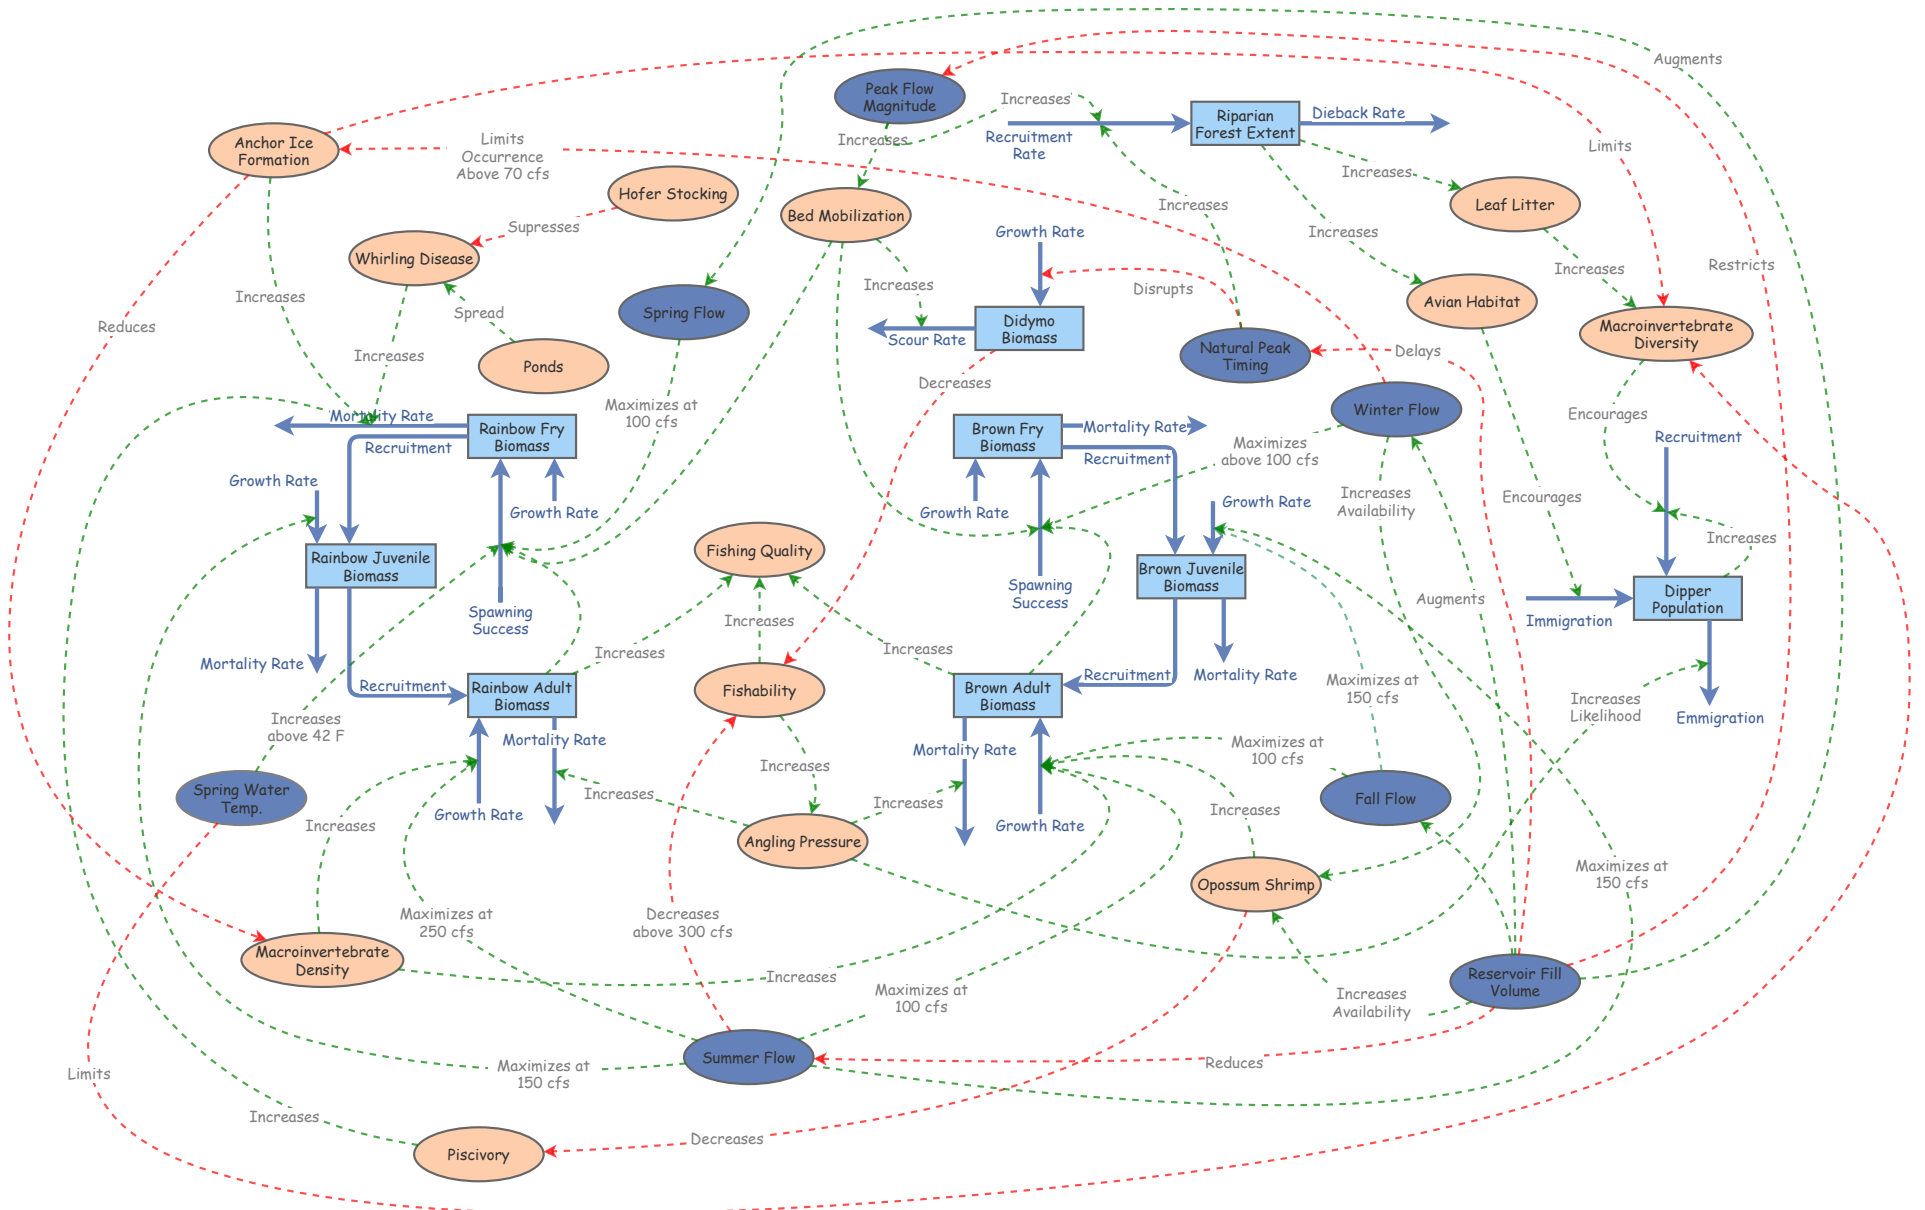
Augments
Peak Flow Magnitude
Increases
Riparian Forest Extent
Dieback Rate
Recruitment Rate
Limits
Anchor Ice Formation
Limits Occurrence Above 70 cfs
Increases
Hofer Stocking
Bed Mobilization
Increases
Increases
Leaf Litter
Restricts
Supresses
Whirling Disease
Growth Rate
Increases
Increases
Disrupts
Spring Flow
Increases
Avian Habitat
Didymo Biomass
Macroinvertebrate Diversity
Reduces
Increases
Spread
Ponds
Scour Rate
Natural Peak Timing
Delays
Increases
Decreases
Mortality Rate
Rainbow Fry Biomass
Maximizes at 100 cfs
Winter Flow
Encourages
Brown Fry Biomass
Mortality Rate
Recruitment
Recruitment
Maximizes above 100 cfs
Recruitment
Growth Rate
Increases Availability
Encourages
Growth Rate
Growth Rate
Growth Rate
Increases
Rainbow Juvenile Biomass
Fishing Quality
Spawning Success
Brown Juvenile Biomass
Spawning Success
Augments
Immigration
Dipper Population
Increases
Increases
Mortality Rate
Increases
Recruitment
Rainbow Adult Biomass
Fishability
Brown Adult Biomass
Recruitment
Mortality Rate
Maximizes at 150 cfs
Increases Likelihood
Emigration
Increases above 42 F
Mortality Rate
Mortality Rate
Maximizes at 100 cfs
Spring Water Temp.
Increases
Growth Rate
Increases
Increases
Growth Rate
Fall Flow
Angling Pressure
Increases
Opossum Shrimp
Maximizes at 250 cfs
Decreases above 300 cfs
Maximizes at 150 cfs
Macroinvertebrate Density
Increases
Reservoir Fill Volume
Maximizes at 100 cfs
Increases Availability
Maximizes at 150 cfs
Summer Flow
Reduces
Limits
Increases
Decreases
Piscivory